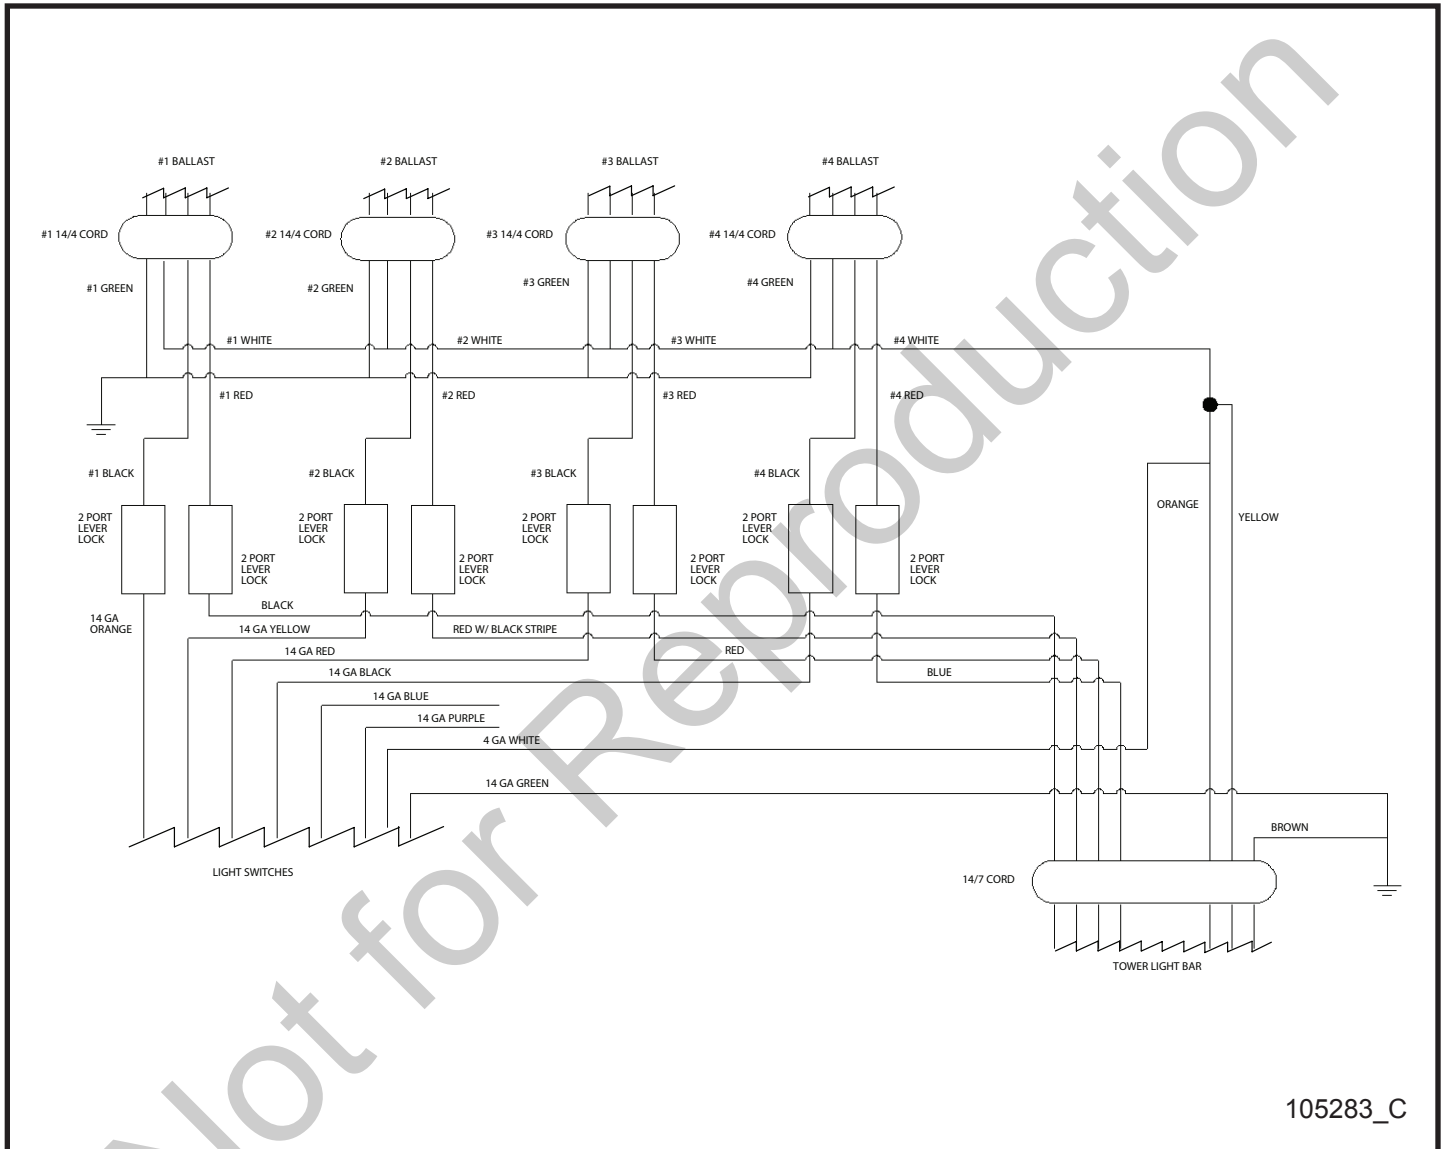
#1 BALLAST
#2 BALLAST
#3 BALLAST
#4 BALLAST

#1 14/4 CORD
#2 14/4 CORD
#3 14/4 CORD
#4 14/4 CORD

#1 GREEN
#2 GREEN
#3 GREEN
#4 GREEN

#1 WHITE
#2 WHITE
#3 WHITE
#4 WHITE

#1 RED
#2 RED
#3 RED
#4 RED

#1 BLACK
#2 BLACK
#3 BLACK
#4 BLACK

ORANGE
YELLOW

2 PORT LEVER LOCK
2 PORT LEVER LOCK
2 PORT LEVER LOCK
2 PORT LEVER LOCK
2 PORT LEVER LOCK
2 PORT LEVER LOCK
2 PORT LEVER LOCK
2 PORT LEVER LOCK

14 GA ORANGE
BLACK
14 GA YELLOW
RED W/ BLACK STRIPE
14 GA RED
RED
14 GA BLACK
BLUE
14 GA BLUE
14 GA PURPLE
4 GA WHITE
14 GA GREEN
BROWN

LIGHT SWITCHES
14/7 CORD
TOWER LIGHT BAR

Not for Reproduction

105283_C